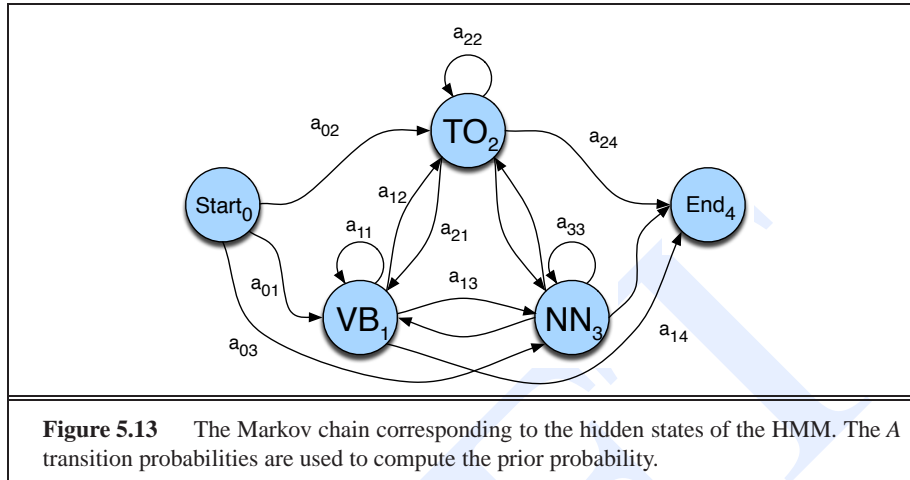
$a_{22}$

$a_{02}$

$TO_2$

$a_{24}$

$Start_0$

$a_{12}$

$a_{21}$

$End_4$

$a_{11}$

$a_{33}$

$a_{13}$

$a_{01}$

$VB_1$

$NN_3$

$a_{14}$

$a_{03}$

**Figure 5.13** The Markov chain corresponding to the hidden states of the HMM. The *A* transition probabilities are used to compute the prior probability.